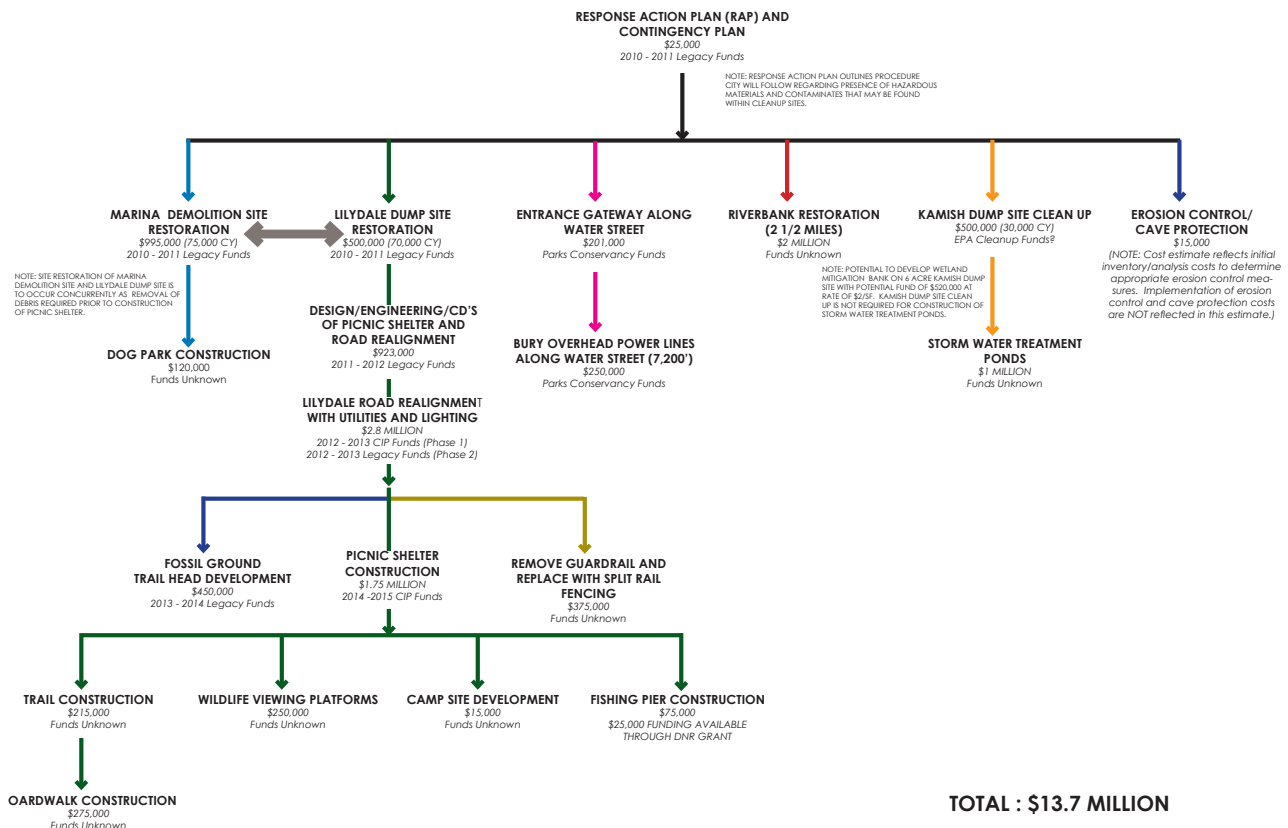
RESPONSE ACTION PLAN (RAP) AND CONTINGENCY PLAN
$25,000
2010 - 2011 Legacy Funds

NOTE: RESPONSE ACTION PLAN OUTLINES PROCEDURE CITY WILL FOLLOW REGARDING PRESENCE OF HAZARDOUS MATERIALS AND CONTAMINATES THAT MAY BE FOUND WITHIN CLEANUP SITES.

MARINA DEMOLITION SITE RESTORATION
$995,000 (75,000 CY)
2010 - 2011 Legacy Funds

NOTE: SITE RESTORATION OF MARINA DEMOLITION SITE AND LILYDALE DUMP SITE IS TO OCCUR CONCURRENTLY AS REMOVAL OF DEBRIS REQUIRED PRIOR TO CONSTRUCTION OF PICNIC SHELTER.

DOG PARK CONSTRUCTION
$120,000
Funds Unknown

LILYDALE DUMP SITE RESTORATION
$500,000 (70,000 CY)
2010 - 2011 Legacy Funds

DESIGN/ENGINEERING/CD'S OF PICNIC SHELTER AND ROAD REALIGNMENT
$923,000
2011 - 2012 Legacy Funds

LILYDALE ROAD REALIGNMENT WITH UTILITIES AND LIGHTING
$2.8 MILLION
2012 - 2013 CIP Funds (Phase 1)
2012 - 2013 Legacy Funds (Phase 2)

ENTRANCE GATEWAY ALONG WATER STREET
$201,000
Parks Conservancy Funds

BURY OVERHEAD POWER LINES ALONG WATER STREET (7,200')
$250,000
Parks Conservancy Funds

RIVERBANK RESTORATION (2 1/2 MILES)
$2 MILLION
Funds Unknown

NOTE: POTENTIAL TO DEVELOP WETLAND MITIGATION BANK ON 6 ACRE KAMISH DUMP SITE WITH POTENTIAL FUND OF $520,000 AT RATE OF $2/SF. KAMISH DUMP SITE CLEAN UP IS NOT REQUIRED FOR CONSTRUCTION OF STORM WATER TREATMENT PONDS.

KAMISH DUMP SITE CLEAN UP
$500,000 (30,000 CY)
EPA Cleanup Funds?

STORM WATER TREATMENT PONDS
$1 MILLION
Funds Unknown

EROSION CONTROL/ CAVE PROTECTION
$15,000
(NOTE: Cost estimate reflects initial inventory/analysis costs to determine appropriate erosion control measures. Implementation of erosion control and cave protection costs are NOT reflected in this estimate.)

FOSSIL GROUND TRAIL HEAD DEVELOPMENT
$450,000
2013 - 2014 Legacy Funds

PICNIC SHELTER CONSTRUCTION
$1.75 MILLION
2014 -2015 CIP Funds

REMOVE GUARDRAIL AND REPLACE WITH SPLIT RAIL FENCING
$375,000
Funds Unknown

TRAIL CONSTRUCTION
$215,000
Funds Unknown

WILDLIFE VIEWING PLATFORMS
$250,000
Funds Unknown

CAMP SITE DEVELOPMENT
$15,000
Funds Unknown

FISHING PIER CONSTRUCTION
$75,000
$25,000 FUNDING AVAILABLE THROUGH DNR GRANT

OARDWALK CONSTRUCTION
$275,000
Funds Unknown

TOTAL : $13.7 MILLION